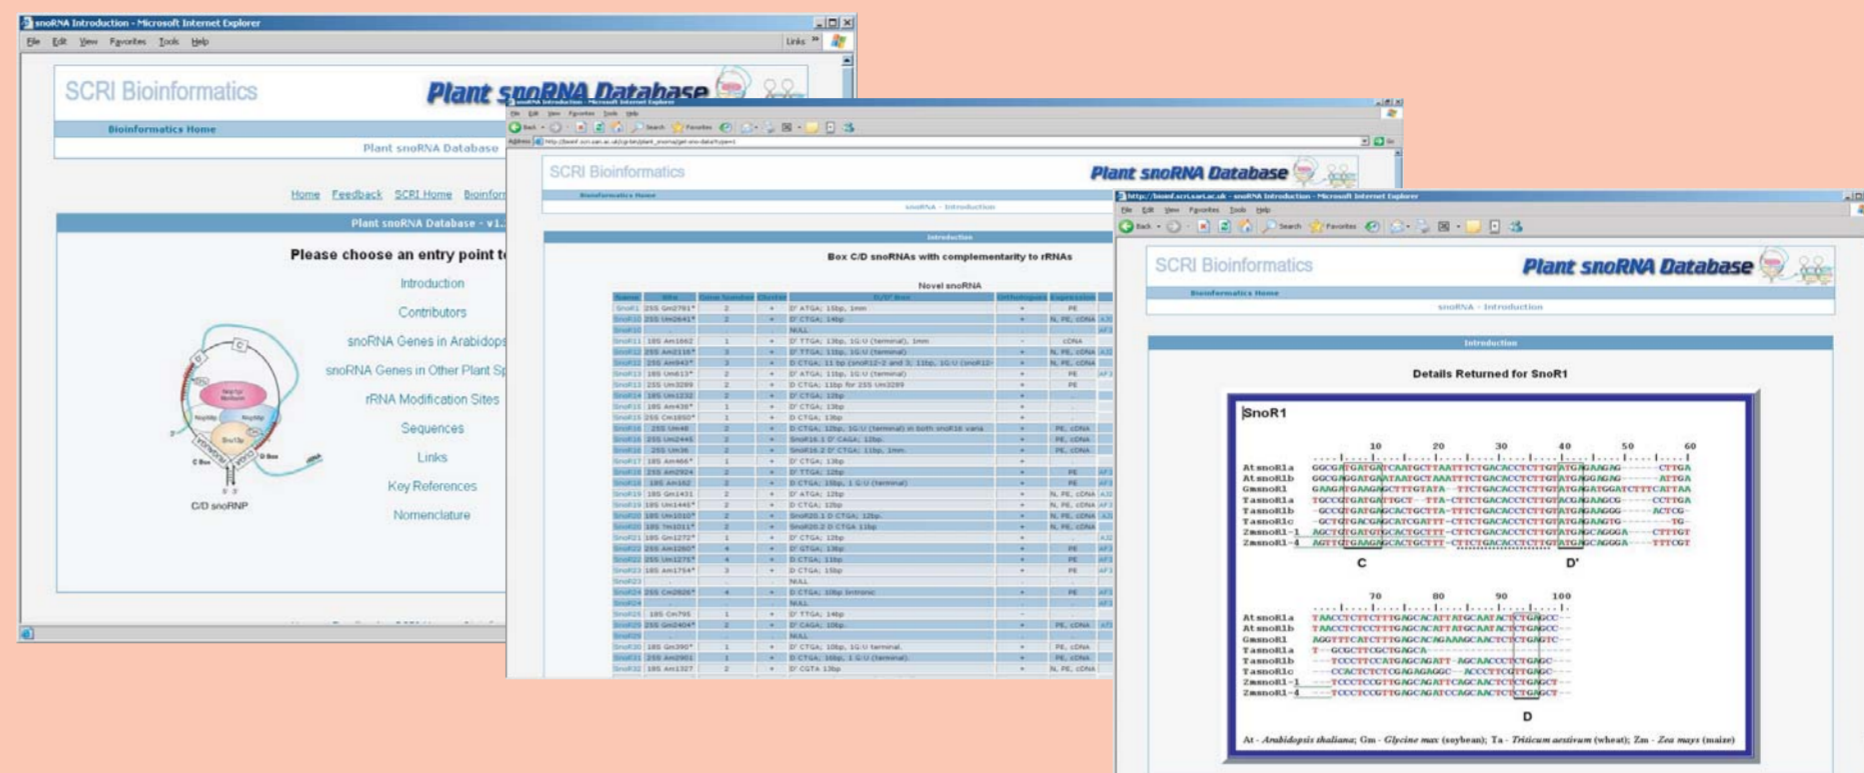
snoRNA Introduction - Microsoft Internet Explorer

File Edit View Favorites Tools Help

Links

SCRI Bioinformatics

Plant snoRNA Database

Bioinformatics Home

Plant snoRNA Database

Home Feedback SCRI Home Bioinform

Plant snoRNA Database - v1.

Please choose an entry point t

Introduction

Contributors

snoRNA Genes in Arabidops

snoRNA Genes in Other Plant Sp

rRNA Modification Sites

Sequences

Links

Key References

Nomenclature

C/D snoRNP

snoRNA Introduction - Microsoft Internet Explorer

SCRI Bioinformatics

Plant snoRNA Database

Bioinformatics Home

snoRNA - Introduction

Introduction

Box C/D snoRNAs with complementarity to rRNAs

Novel snoRNA

http://bioinf.scri.sari.ac.uk - snoRNA Introduction - Microsoft Internet Explorer

File Edit View Favorites Tools Help

Back Search Favorites

SCRI Bioinformatics

Plant snoRNA Database

Bioinformatics Home

snoRNA - Introduction

Introduction

Details Returned for SnoR1

SnoR1

10 20 30 40 50 60

AtsnoR1a
AtsnoR1b
GmsnoR1
TasnoR1a
TasnoR1b
TasnoR1c
ZmsnoR1-1
ZmsnoR1-4

C D'

70 80 90 100

AtsnoR1a
AtsnoR1b
GmsnoR1
TasnoR1a
TasnoR1b
TasnoR1c
ZmsnoR1-1
ZmsnoR1-4

D

At - *Arabidopsis thaliana*; Gm - *Glycine max* (soybean); Ta - *Triticum aestivum* (wheat); Zm - *Zea mays* (maize)